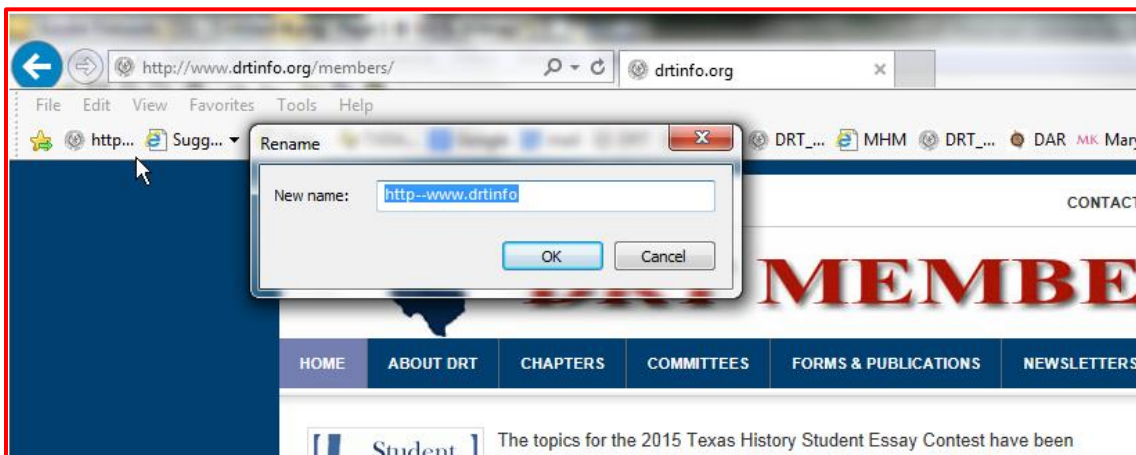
http://www.drtinfo.org/members/

drtinfo.org

File Edit View Favorites Tools Help

http... Sugg... DRT_... MHM DRT_... DAR MK Mary

Rename

New name: http--www.drtinfo

OK Cancel

CONTACT

MEMBE

HOME ABOUT DRT CHAPTERS COMMITTEES FORMS & PUBLICATIONS NEWSLETTERS

Student

The topics for the 2015 Texas History Student Essay Contest have been